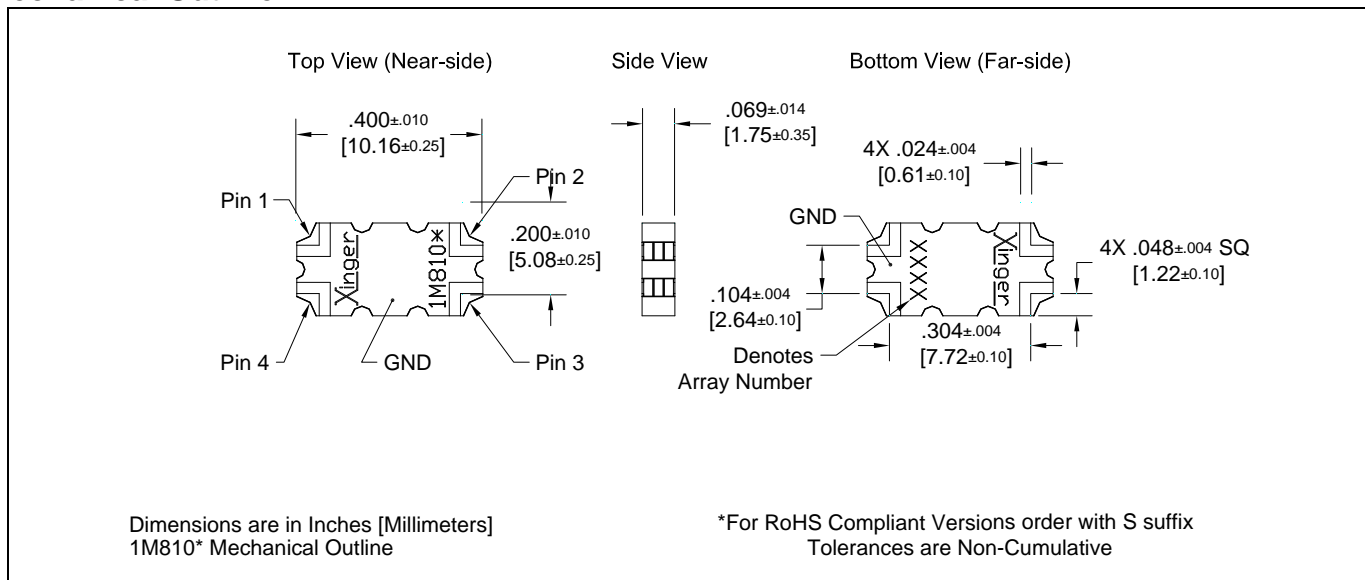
Top View (Near-side)

Side View

Bottom View (Far-side)

.400±.010
[10.16±0.25]

Pin 1

Pin 2

Xinger

1M810*

.200±.010
[5.08±0.25]

Pin 4

GND

Pin 3

.069±.014
[1.75±0.35]

4X .024±.004
[0.61±0.10]

GND

XXXX

Xinger

4X .048±.004 SQ
[1.22±0.10]

.104±.004
[2.64±0.10]

.304±.004
[7.72±0.10]

Denotes
Array Number

Dimensions are in Inches [Millimeters]
1M810* Mechanical Outline

*For RoHS Compliant Versions order with S suffix
Tolerances are Non-Cumulative